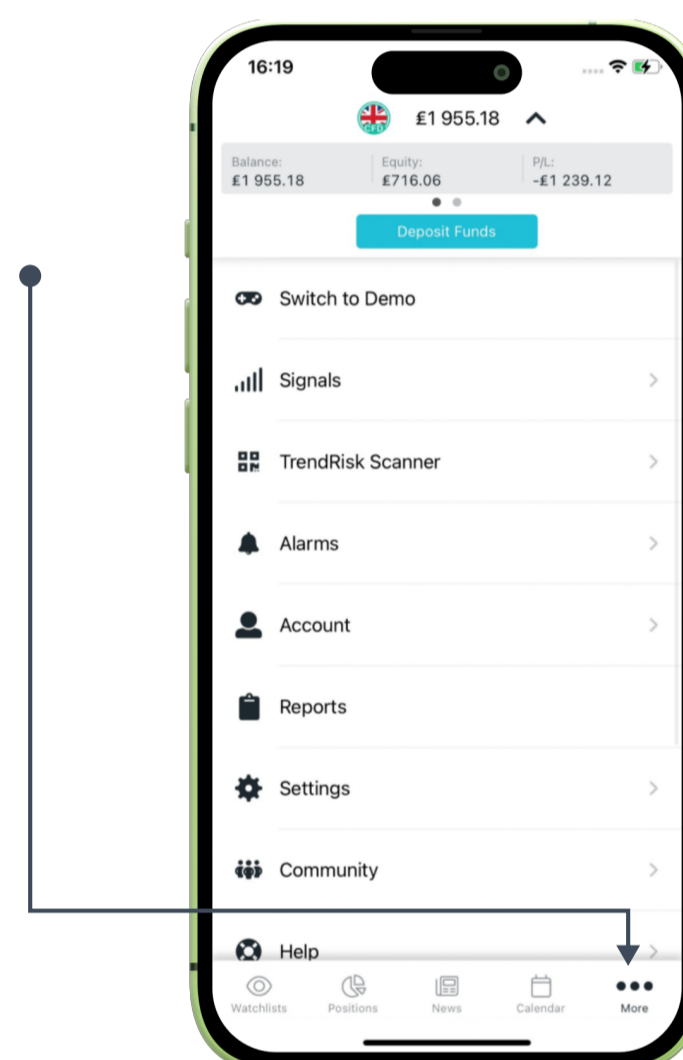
16:19

CFD £1 955.18

Balance:
£1 955.18

Equity:
£716.06

P/L:
-£1 239.12

Deposit Funds

Switch to Demo

Signals

TrendRisk Scanner

Alarms

Account

Reports

Settings

Community

Help

Watchlists
Positions
News
Calendar
More